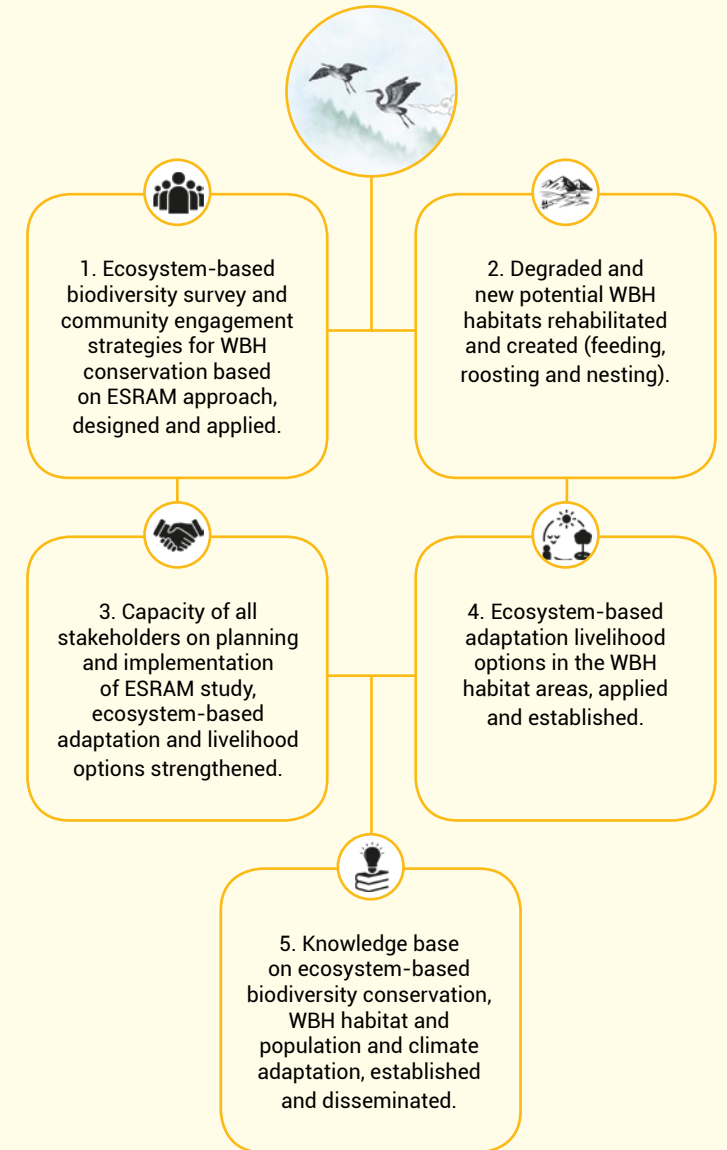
1. Ecosystem-based biodiversity survey and community engagement strategies for WBH conservation based on ESRAM approach, designed and applied.

2. Degraded and new potential WBH habitats rehabilitated and created (feeding, roosting and nesting).

3. Capacity of all stakeholders on planning and implementation of ESRAM study, ecosystem-based adaptation and livelihood options strengthened.

4. Ecosystem-based adaptation livelihood options in the WBH habitat areas, applied and established.

5. Knowledge base on ecosystem-based biodiversity conservation, WBH habitat and population and climate adaptation, established and disseminated.